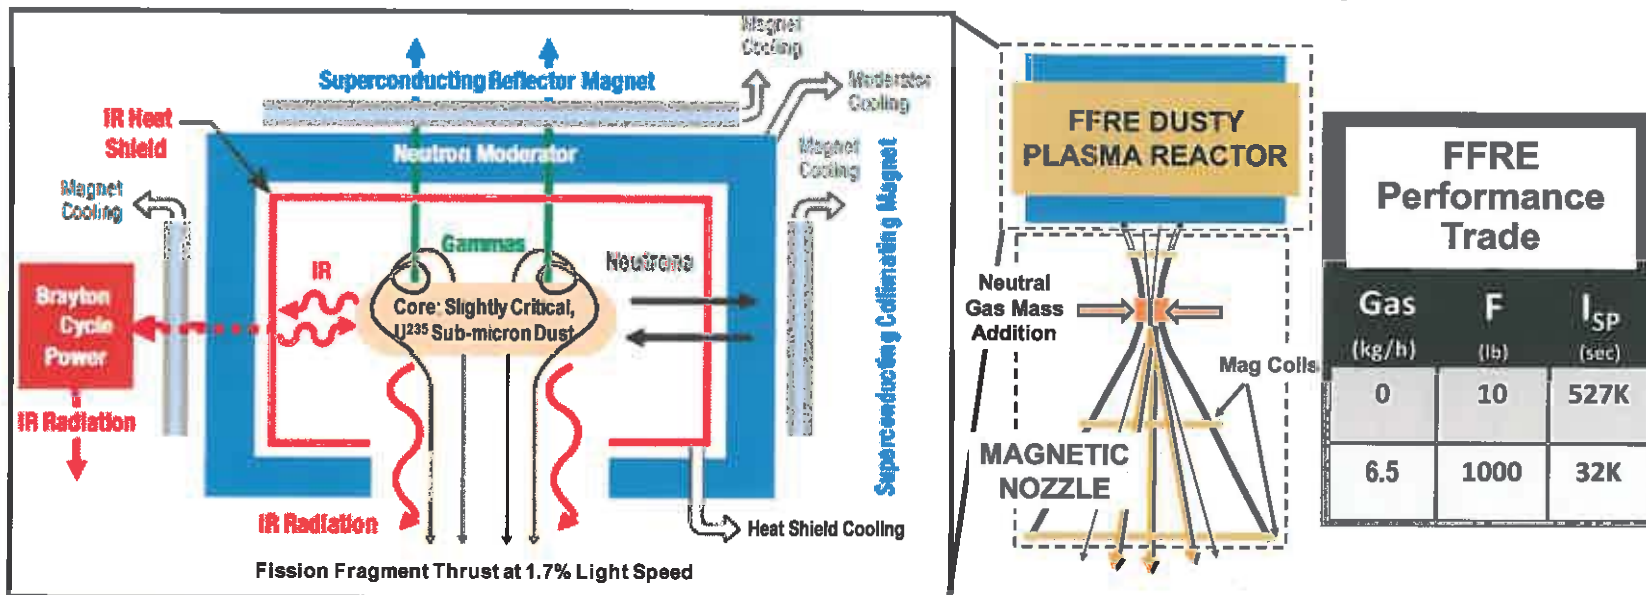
Magnet Cooling

Superconducting Reflector Magnet

Moderator Cooling

IR Heat Shield

Neutron Moderator

Magnet Cooling

Magnet Cooling

Gammas

IR

Neutrons

Brayton Cycle Power

Core: Slightly Critical, U235 Sub-micron Dust

Superconducting Collimating Magnet

IR Radiation

IR Radiation

Heat Shield Cooling

Fission Fragment Thrust at 1.7% Light Speed

FFRE DUSTY PLASMA REACTOR

Neutral Gas Mass Addition

Mag Coils

MAGNETIC NOZZLE

FFRE Performance Trade

| Gas (kg/h) | F (lb) | $I_{SP}$ (sec) |
|---|---|---|
| 0 | 10 | 527K |
| 6.5 | 1000 | 32K |